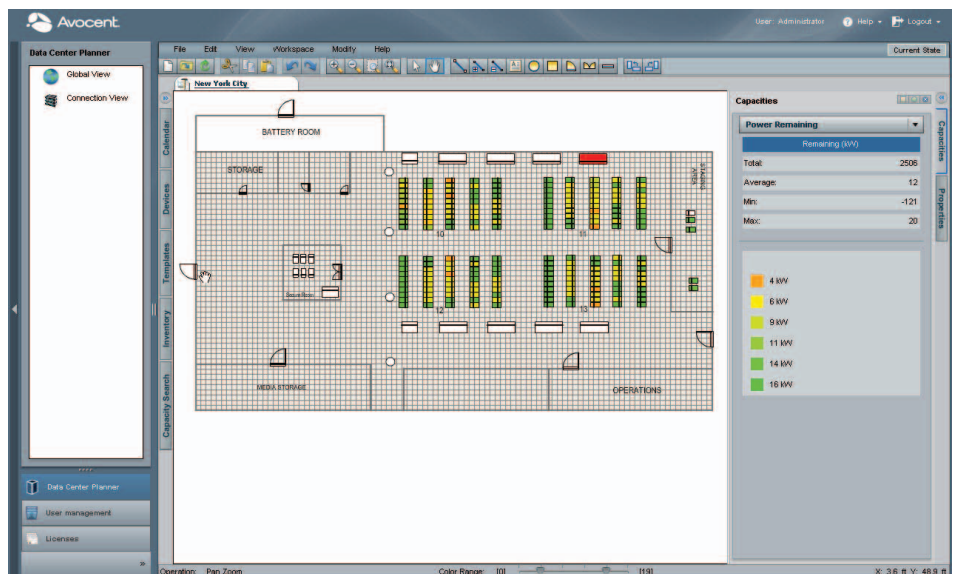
Avocent

User: Administrator Help Logout

Data Center Planner

Global View

Connection View

File Edit View Workspace Modify Help

Current State

New York City

Calendar

Devices

Templates

Inventory

Capacity Search

BATTERY ROOM

STORAGE

STAGING AREA

10

11

12

13

Secure Room

MEDIA STORAGE

OPERATIONS

Capacities

Power Remaining

Remaining (kW)

Total: 2506

Average: 12

Min: -121

Max: 20

4 kW

6 kW

9 kW

11 kW

14 kW

16 kW

Capacities

Properties

Data Center Planner

User management

Licenses

Operation: Pan Zoom

Color Range: [0] [19]

X: 3.6 ft Y: 48.9 ft